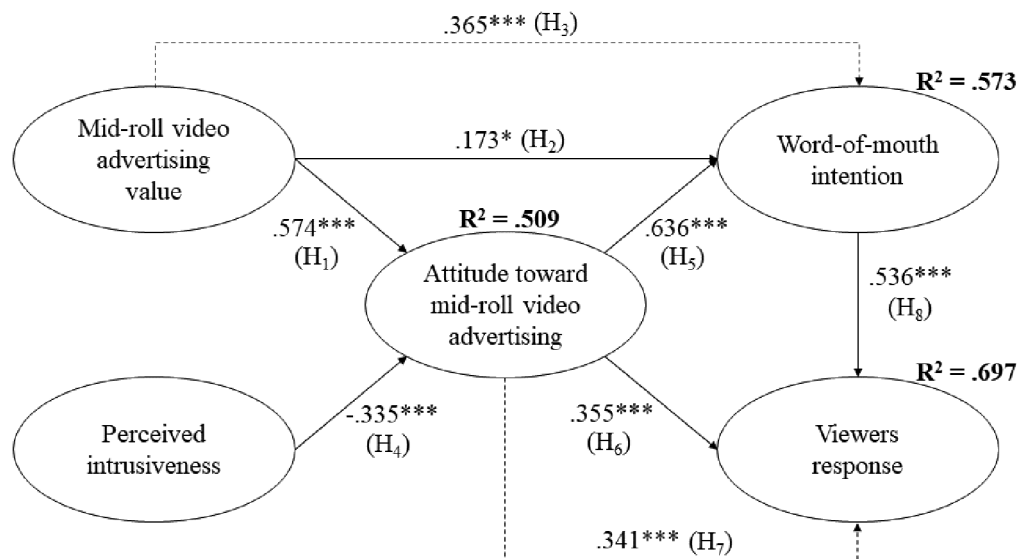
.365*** ($H_3$)

$R^2$ = .573

Mid-roll video advertising value

.173* ($H_2$)

Word-of-mouth intention

.574*** ($H_1$)

$R^2$ = .509

.636*** ($H_5$)

Attitude toward mid-roll video advertising

.536*** ($H_8$)

$R^2$ = .697

Perceived intrusiveness

-.335*** ($H_4$)

.355*** ($H_6$)

Viewers response

.341*** ($H_7$)